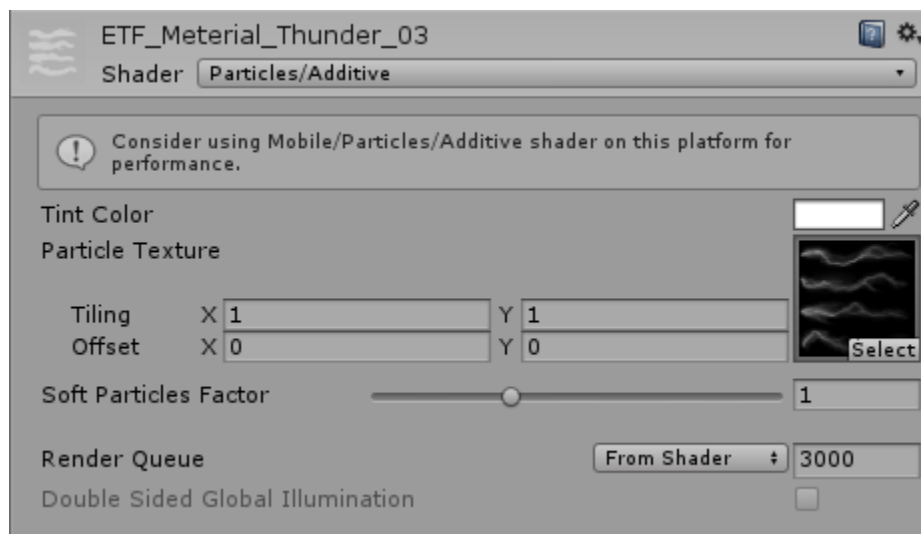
ETF_Meterial_Thunder_03

Shader Particles/Additive

Consider using Mobile/Particles/Additive shader on this platform for performance.

Tint Color

Particle Texture

Tiling X 1 Y 1

Offset X 0 Y 0

Select

Soft Particles Factor 1

Render Queue From Shader 3000

Double Sided Global Illumination